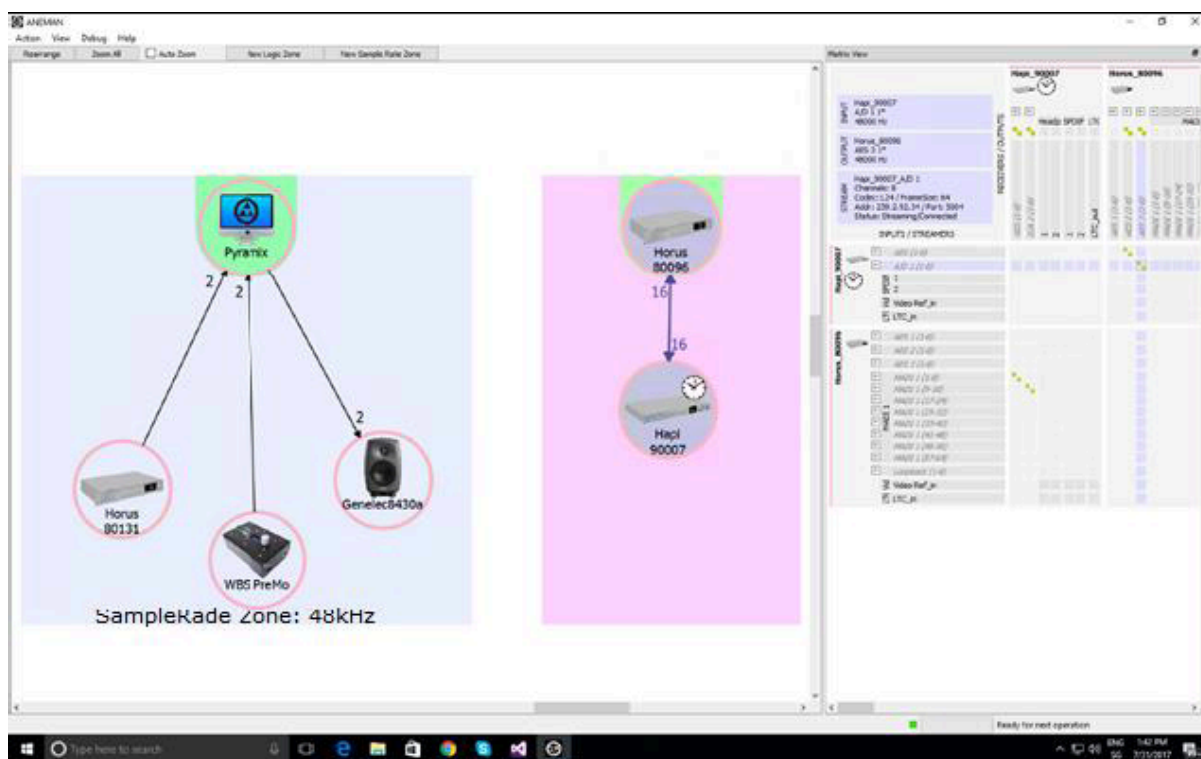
ANEMAN
Action View Debug Help
Rearrange Zoom All Auto Zoom New Logic Zone New Sample Rate Zone

Pyramix
2
2
2
Horus 80131
WBS PreMo
Genelec8430a
SampleRade Zone: 48kHz

Horus 80096
16
16
Hapi 90007

Matrix View
Hapi_90007
Horus_80096
INPUT Hapi_90007 A/D 1 1* 48000 Hz
OUTPUT Horus_80096 AES 1 1* 48000 Hz
STREAM Hapi_90007_A/D 1 Channels: 8 Codec: L24 / FrameSize: 64 Addr: 239.2.92.34 / Port: 5004 Status: Streaming/Connected
INPUTS / STREAMERS
REGISTERS / OUTPUTS
Video Ref_in
LTC_in
Video Ref_in
LTC_in

Ready for next operation

Type here to search
ENG 1:42 PM 7/31/2017